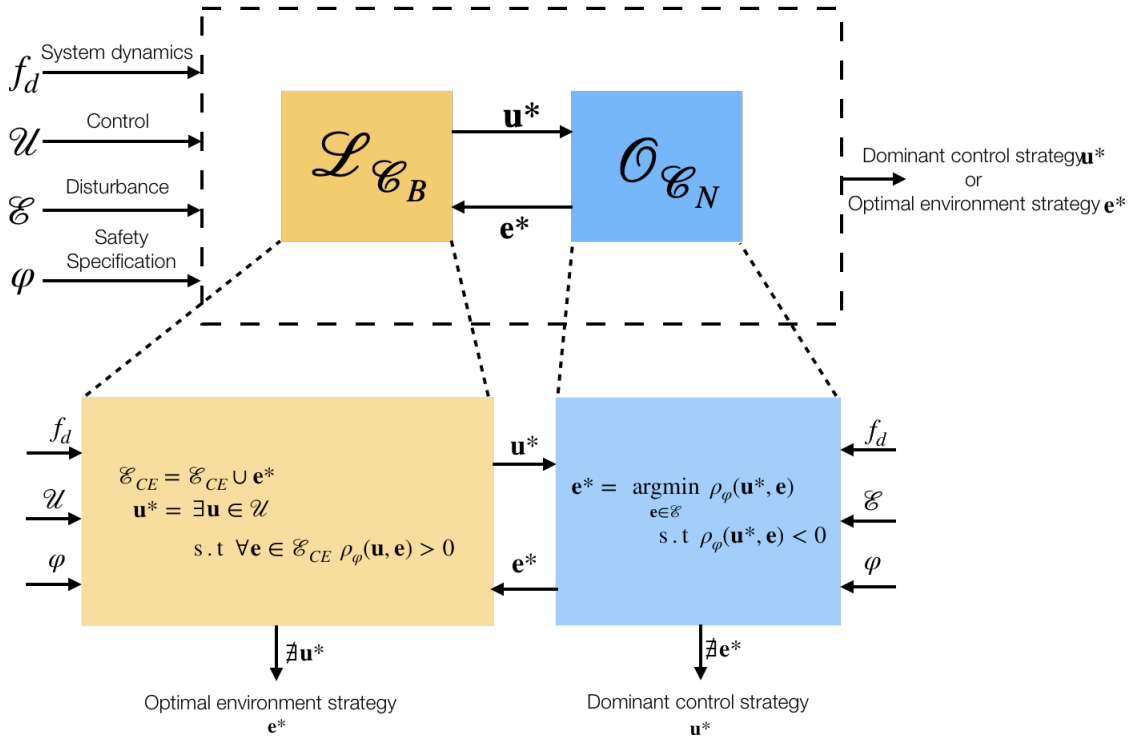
System dynamics $f_d$
Control $\mathscr{U}$
Disturbance $\mathscr{E}$
Safety Specification $\varphi$

$\mathscr{L}_{\mathscr{C}_B}$

$\mathbf{u}^*$

$\mathbf{e}^*$

$\mathscr{O}_{\mathscr{C}_N}$

Dominant control strategy $\mathbf{u}^*$
or
Optimal environment strategy $\mathbf{e}^*$

$f_d$
$\mathscr{U}$
$\varphi$

$\mathscr{E}_{CE} = \mathscr{E}_{CE} \cup \mathbf{e}^*$
$\mathbf{u}^* = \exists \mathbf{u} \in \mathscr{U}$
s.t $\forall \mathbf{e} \in \mathscr{E}_{CE}\ \rho_\varphi(\mathbf{u}, \mathbf{e}) > 0$

$\mathbf{u}^*$

$\mathbf{e}^*$

$\mathbf{e}^* = \underset{\mathbf{e} \in \mathscr{E}}{\text{argmin}}\ \rho_\varphi(\mathbf{u}^*, \mathbf{e})$
s.t $\rho_\varphi(\mathbf{u}^*, \mathbf{e}) < 0$

$f_d$
$\mathscr{E}$
$\varphi$

$\nexists \mathbf{u}^*$
Optimal environment strategy
$\mathbf{e}^*$

$\nexists \mathbf{e}^*$
Dominant control strategy
$\mathbf{u}^*$